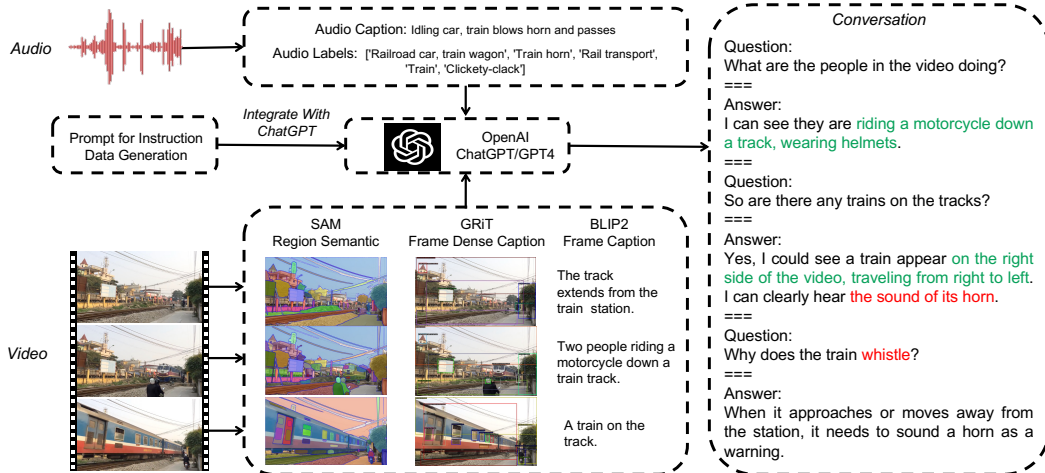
Audio

Audio Caption: Idling car, train blows horn and passes

Audio Labels: ['Railroad car, train wagon', 'Train horn', 'Rail transport', 'Train', 'Clickety-clack']

Prompt for Instruction Data Generation

Integrate With ChatGPT

OpenAI ChatGPT/GPT4

Video

SAM Region Semantic

GRiT Frame Dense Caption

BLIP2 Frame Caption

The track extends from the train station.

Two people riding a motorcycle down a train track.

A train on the track.

Conversation

Question:
What are the people in the video doing?
===
Answer:
I can see they are riding a motorcycle down a track, wearing helmets.
===
Question:
So are there any trains on the tracks?
===
Answer:
Yes, I could see a train appear on the right side of the video, traveling from right to left. I can clearly hear the sound of its horn.
===
Question:
Why does the train whistle?
===
Answer:
When it approaches or moves away from the station, it needs to sound a horn as a warning.